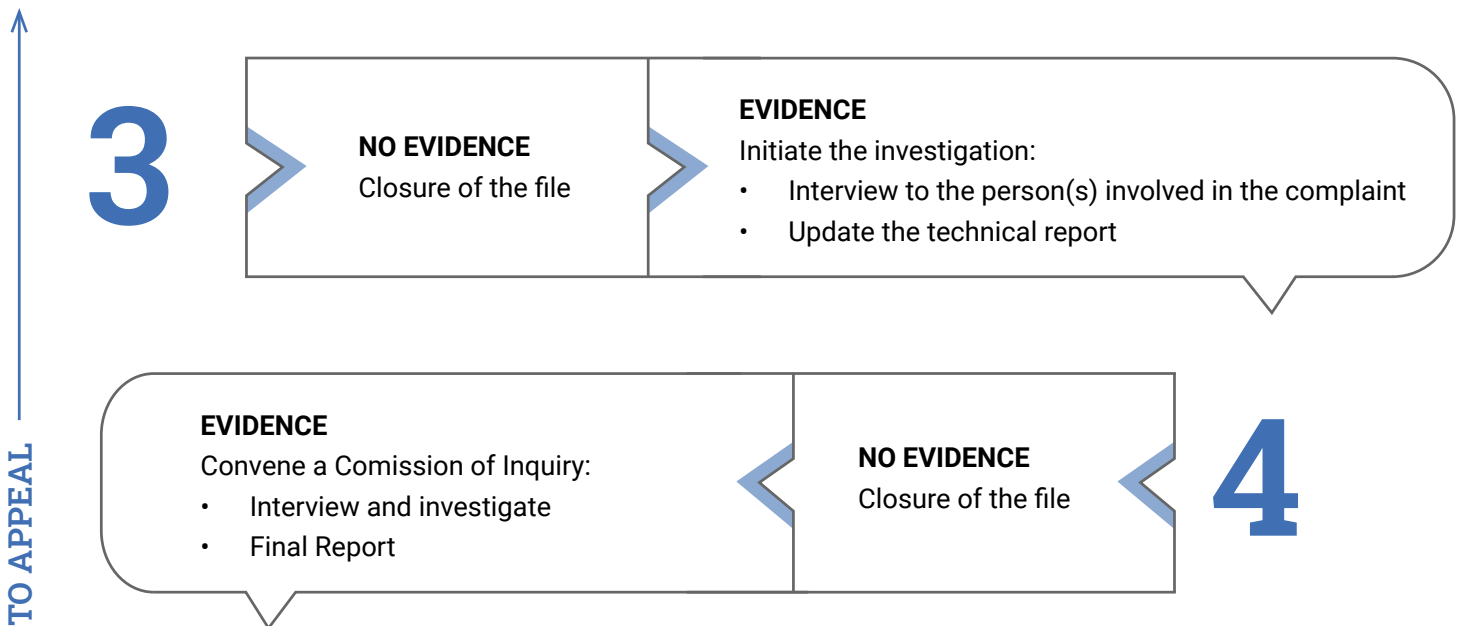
TO APPEAL

3

NO EVIDENCE
Closure of the file

EVIDENCE
Initiate the investigation:
• Interview to the person(s) involved in the complaint
• Update the technical report

EVIDENCE
Convene a Comission of Inquiry:
• Interview and investigate
• Final Report

NO EVIDENCE
Closure of the file

4